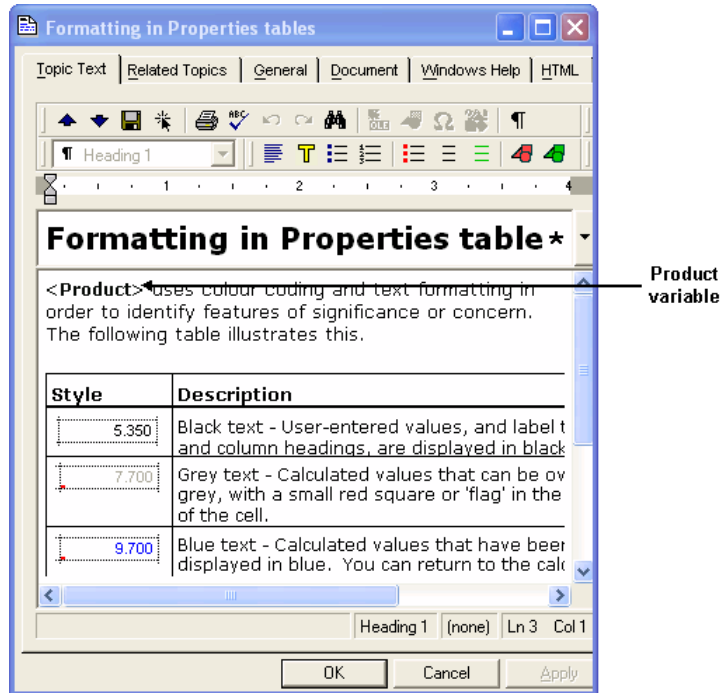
Formatting in Properties tables

Topic Text | Related Topics | General | Document | Windows Help | HTML

¶ Heading 1

1 2 3 4

Formatting in Properties table *

<Product> uses colour coding and text formatting in order to identify features of significance or concern. The following table illustrates this.

| Style | Description |
|---|---|
| 5.350 | Black text - User-entered values, and label t and column headings, are displayed in black |
| 7.700 | Grey text - Calculated values that can be ov grey, with a small red square or 'flag' in the of the cell. |
| 9.700 | Blue text - Calculated values that have beer displayed in blue. You can return to the calc |

Heading 1 | (none) | Ln 3 | Col 1

OK | Cancel | Apply

Product variable